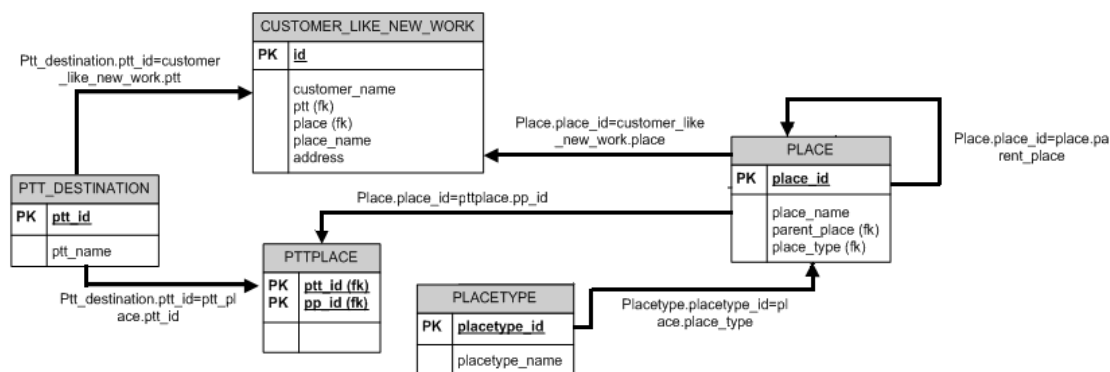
CUSTOMER_LIKE_NEW_WORK

| PK | id |
|---|---|
| | customer_name<br>ptt (fk)<br>place (fk)<br>place_name<br>address |

Ptt_destination.ptt_id=customer_like_new_work.ptt

Place.place_id=customer_like_new_work.place

Place.place_id=place.parent_place

PLACE

| PK | place_id |
|---|---|
| | place_name<br>parent_place (fk)<br>place_type (fk) |

PTT_DESTINATION

| PK | ptt_id |
|---|---|
| | ptt_name |

Place.place_id=pttplace.pp_id

PTTPLACE

| PK | ptt_id (fk) |
|---|---|
| PK | pp_id (fk) |
| | |

Ptt_destination.ptt_id=ptt_place.ptt_id

PLACETYPE

| PK | placetype_id |
|---|---|
| | placetype_name |

Placetype.placetype_id=place.place_type